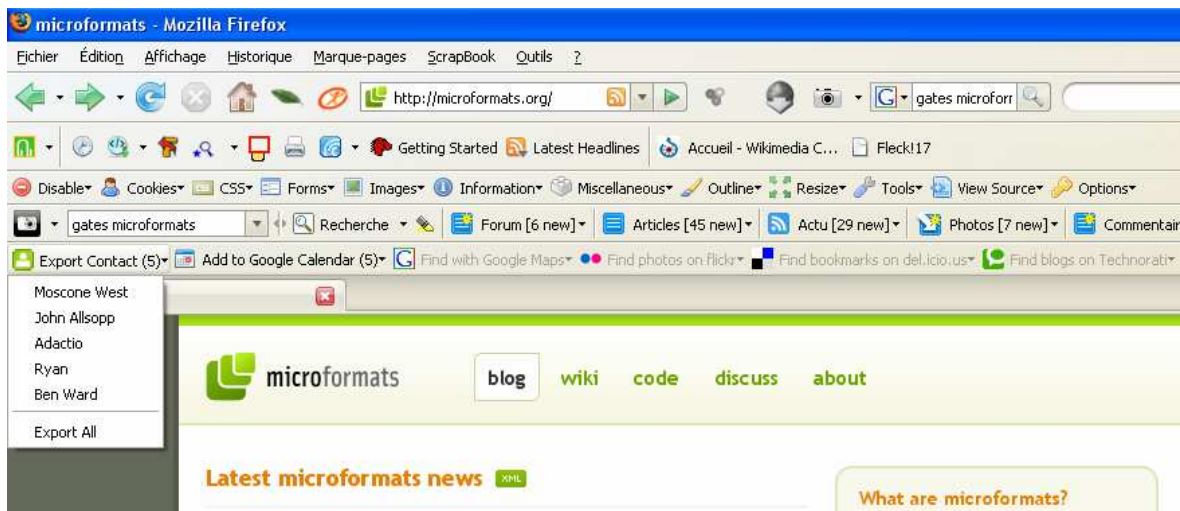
microformats - Mozilla Firefox

Fichier Édition Affichage Historique Marque-pages ScrapBook Outils ?

http://microformats.org/

gates microforr

Getting Started Latest Headlines Accueil - Wikimedia C... Fleck!17

Disable▾ Cookies▾ CSS▾ Forms▾ Images▾ Information▾ Miscellaneous▾ Outline▾ Resize▾ Tools▾ View Source▾ Options▾

gates microformats Recherche Forum [6 new] Articles [45 new] Actu [29 new] Photos [7 new] Commentair

Export Contact (5)▾ Add to Google Calendar (5)▾ Find with Google Maps▾ Find photos on flickr▾ Find bookmarks on del.icio.us▾ Find blogs on Technorati▾

Moscone West
John Allsopp
Adactio
Ryan
Ben Ward

Export All

microformats

blog wiki code discuss about

Latest microformats news XML

What are microformats?